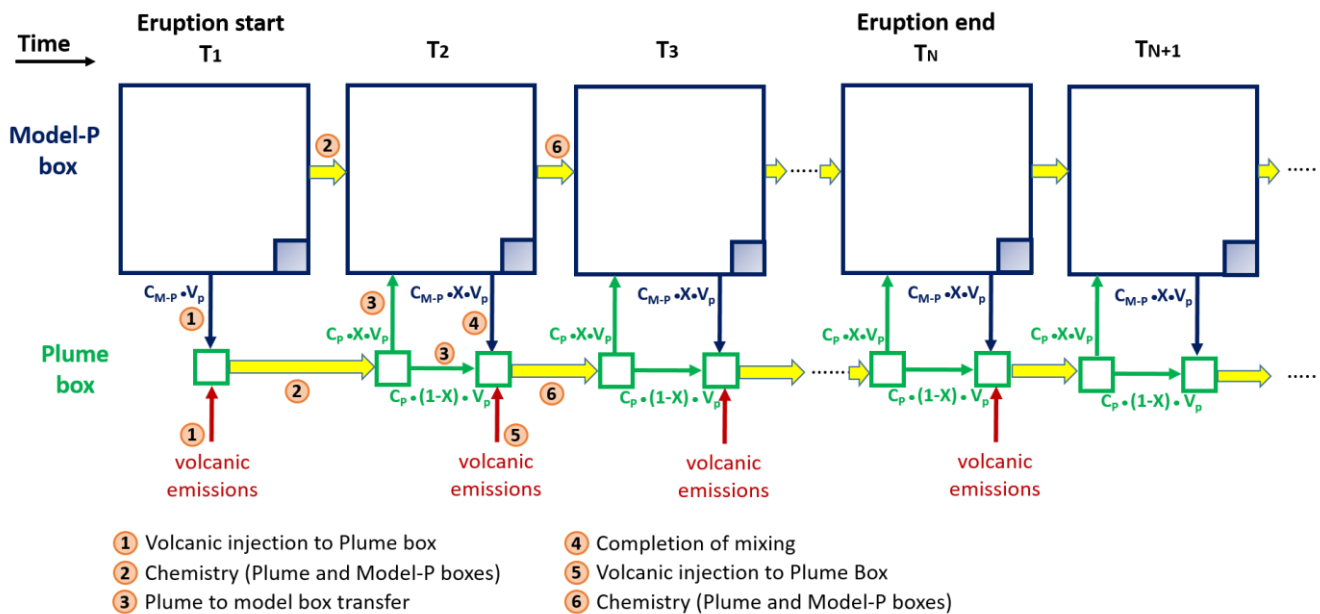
Time

Eruption start
$T_1$

$T_2$

$T_3$

Eruption end
$T_N$

$T_{N+1}$

Model-P box

2

6

Plume box

$C_{M-P} \cdot V_p$
1

3
$C_p \cdot X \cdot V_p$

$C_{M-P} \cdot X \cdot V_p$
4

3

$C_p \cdot X \cdot V_p$

$C_{M-P} \cdot X \cdot V_p$

$C_p \cdot X \cdot V_p$

$C_{M-P} \cdot X \cdot V_p$

$C_p \cdot X \cdot V_p$

$C_{M-P} \cdot X \cdot V_p$

2

$C_p \cdot (1-X) \cdot V_p$

6

$C_p \cdot (1-X) \cdot V_p$

$C_p \cdot (1-X) \cdot V_p$

$C_p \cdot (1-X) \cdot V_p$

1
volcanic emissions

5
volcanic emissions

volcanic emissions

volcanic emissions

1 Volcanic injection to Plume box
2 Chemistry (Plume and Model-P boxes)
3 Plume to model box transfer

4 Completion of mixing
5 Volcanic injection to Plume Box
6 Chemistry (Plume and Model-P boxes)